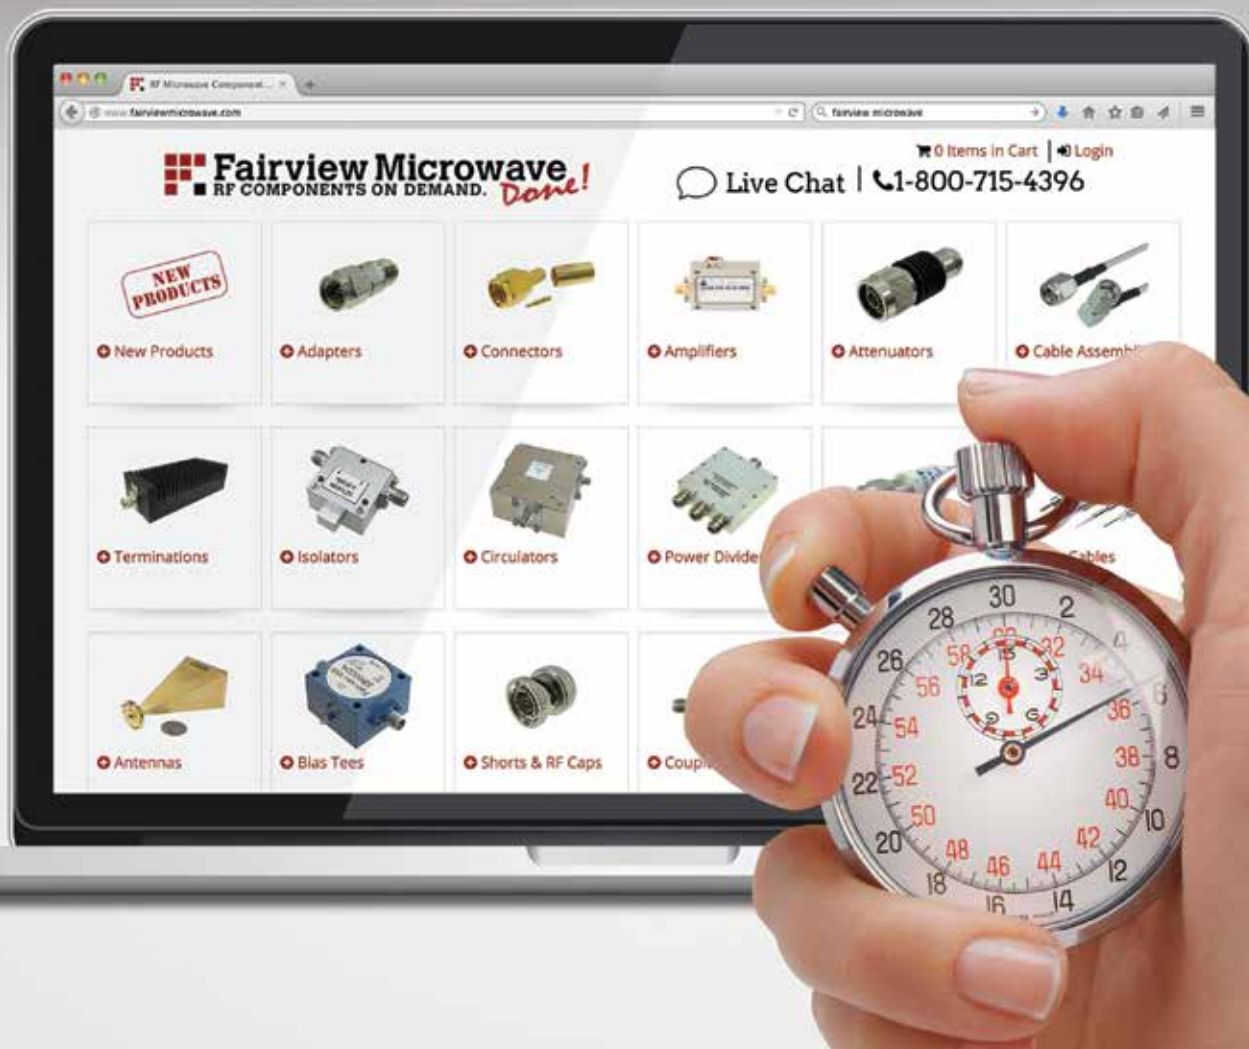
RF Microwave Component... ×

www.fairviewmicrowave.com

fairview microwave

0 Items in Cart | Login

Fairview Microwave
RF COMPONENTS ON DEMAND. Done!

Live Chat | 1-800-715-4396

NEW PRODUCTS

New Products

Adapters

Connectors

Amplifiers

Attenuators

Cable Assemb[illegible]

Terminations

Isolators

Circulators

Power Divide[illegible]

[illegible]ables

Antennas

Bias Tees

Shorts & RF Caps

Coup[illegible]

30 2 4 6 8 10 12 14 16 18 20 22 24 26 28
32 34 36 38 40 42 44 46 48 50 52 54 56 58
15 3 6 9 12